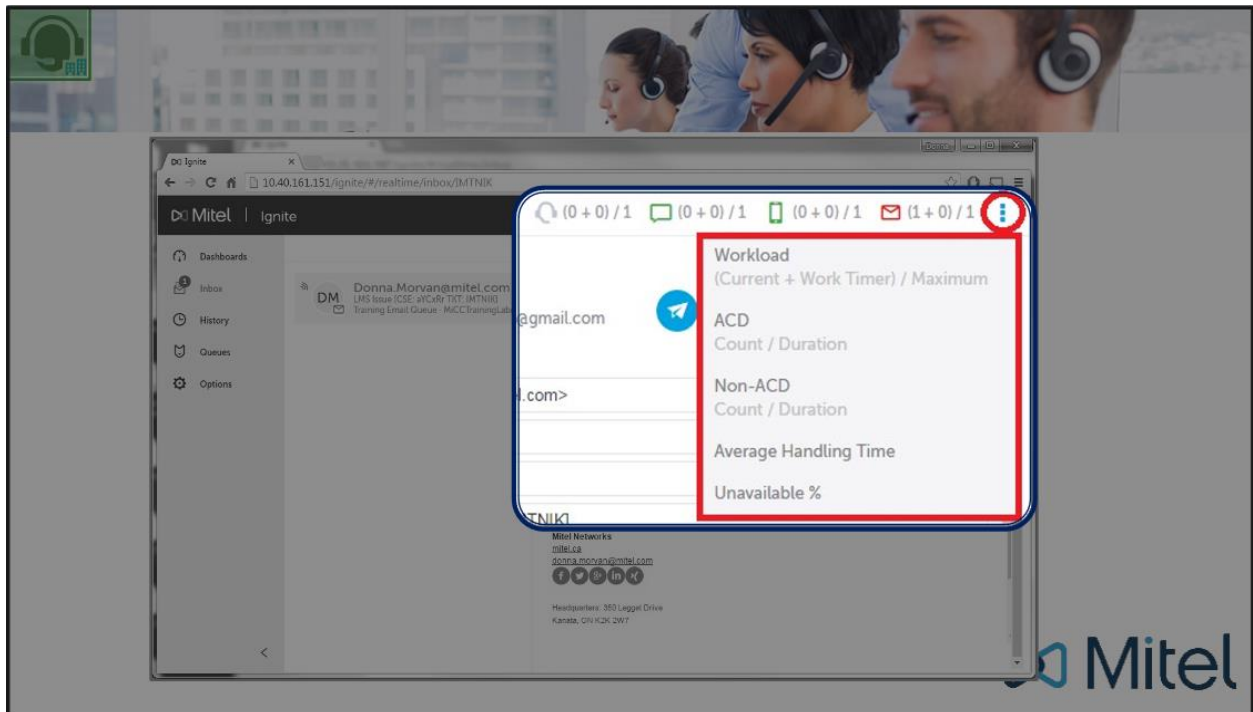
Ignite

10.40.161.151/ignite/#/realtime/inbox/IMTNIK

Mitel | Ignite

Dashboards

Inbox

History

Queues

Options

DM Donna.Morvan@mitel.com
LMS Issue [CSE: aYCxRr TXT: IMTNIK]
Training Email Queue - MiCCTrainingLab

(0 + 0) / 1 (0 + 0) / 1 (0 + 0) / 1 (1 + 0) / 1

@gmail.com

.com>

TNIK]

Workload
(Current + Work Timer) / Maximum

ACD
Count / Duration

Non-ACD
Count / Duration

Average Handling Time

Unavailable %

Mitel Networks
mitel.ca
donna.morvan@mitel.com

Headquarters: 350 Legget Drive
Kanata, ON K2K 2W7

Mitel